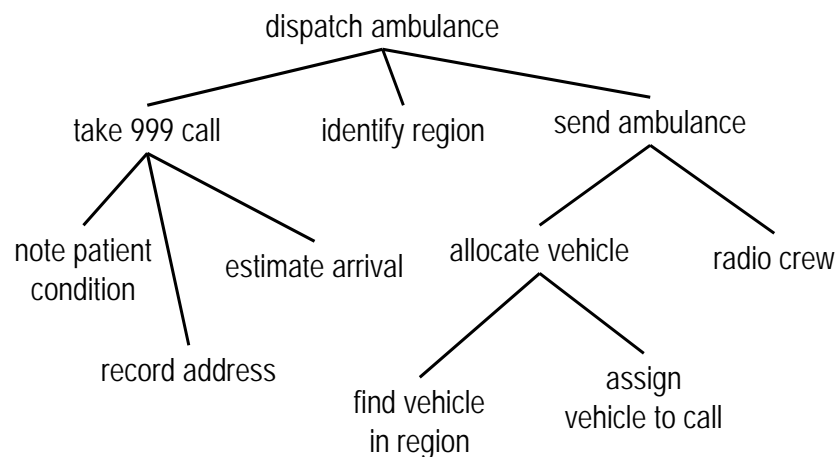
dispatch ambulance

take 999 call

identify region

send ambulance

note patient condition

record address

estimate arrival

allocate vehicle

radio crew

find vehicle in region

assign vehicle to call